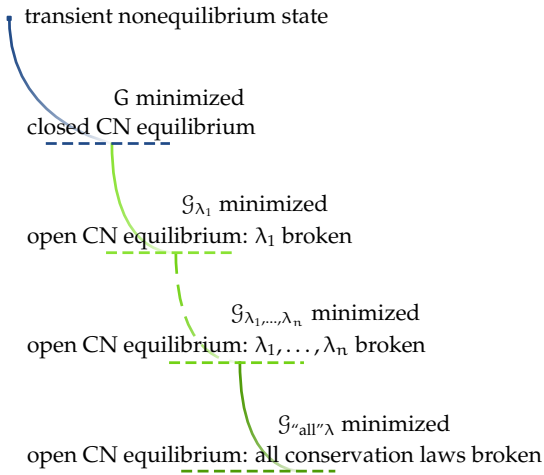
transient nonequilibrium state

G minimized
closed CN equilibrium

$\mathcal{G}_{\lambda_1}$ minimized
open CN equilibrium: $\lambda_1$ broken

$\mathcal{G}_{\lambda_1,\dots,\lambda_n}$ minimized
open CN equilibrium: $\lambda_1,\dots,\lambda_n$ broken

$\mathcal{G}_{\text{“all”}\lambda}$ minimized
open CN equilibrium: all conservation laws broken